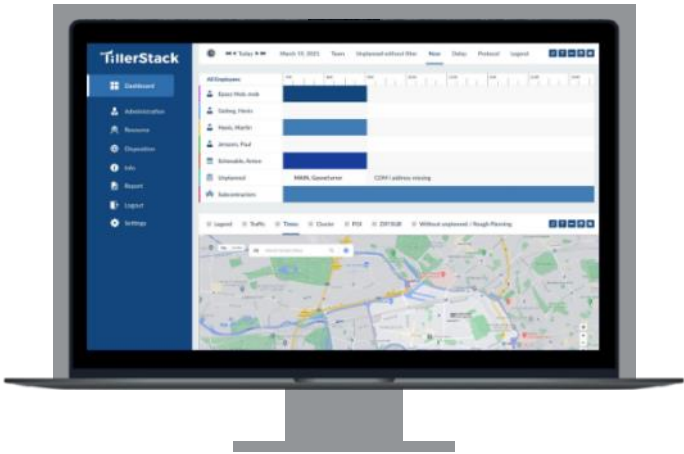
TillerStack

Dashboard
Administration
Resource
Disposition
Info
Report
Logout
Settings

Today
March 19, 2021
Team
Unplanned without filter
Now
Delay
Protocol
Legend

All Employees
Bauer, Moh. mob
Gehrig, Hein
Henk, Martin
Jensen, Paul
Schneider, Anton
Unplanned
MAIN, Gasselurer
COM / address missing
Subcontractors

Legend
Traffic
Times
Cluster
POI
ZIP/SUB
Without unplanned / Rough Planning